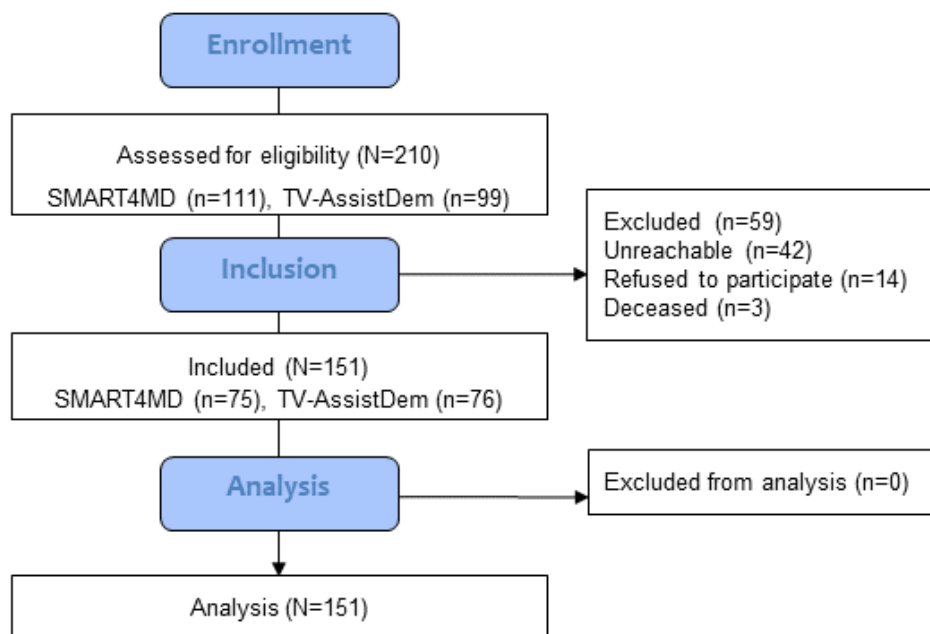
Enrollment

Assessed for eligibility (N=210)
SMART4MD (n=111), TV-AssistDem (n=99)

Inclusion

Excluded (n=59)
Unreachable (n=42)
Refused to participate (n=14)
Deceased (n=3)

Included (N=151)
SMART4MD (n=75), TV-AssistDem (n=76)

Analysis

Excluded from analysis (n=0)

Analysis (N=151)